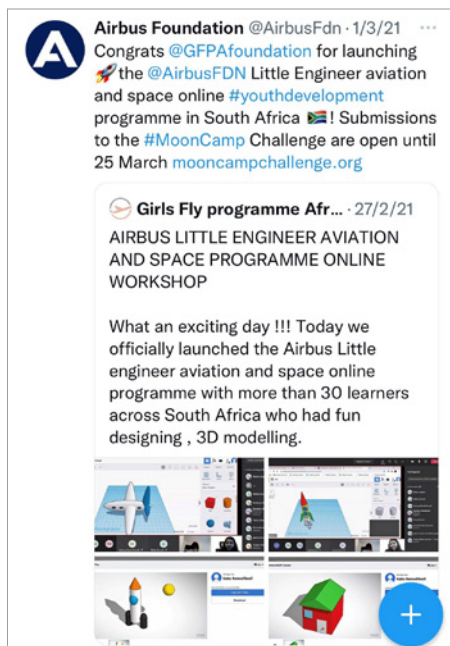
Airbus Foundation @AirbusFdn · 1/3/21 ···

Congrats @GFPAfoundation for launching 🚀 the @AirbusFDN Little Engineer aviation and space online #youthdevelopment programme in South Africa 🇿🇦! Submissions to the #MoonCamp Challenge are open until 25 March mooncampchallenge.org

Girls Fly programme Afr... · 27/2/21

AIRBUS LITTLE ENGINEER AVIATION AND SPACE PROGRAMME ONLINE WORKSHOP

What an exciting day !!! Today we officially launched the Airbus Little engineer aviation and space online programme with more than 30 learners across South Africa who had fun designing , 3D modelling.